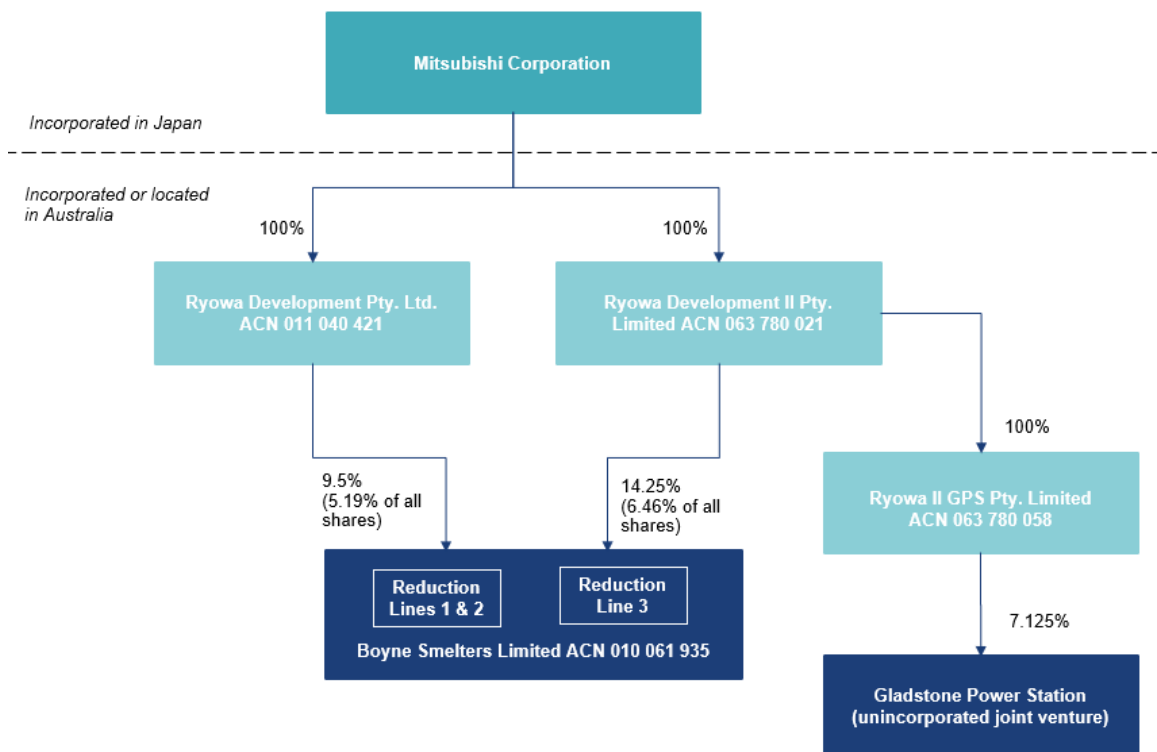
Mitsubishi Corporation

Incorporated in Japan

Incorporated or located in Australia

100%

100%

Ryowa Development Pty. Ltd. ACN 011 040 421

Ryowa Development II Pty. Limited ACN 063 780 021

100%

9.5% (5.19% of all shares)

14.25% (6.46% of all shares)

Ryowa II GPS Pty. Limited ACN 063 780 058

Reduction Lines 1 & 2

Reduction Line 3

Boyne Smelters Limited ACN 010 061 935

7.125%

Gladstone Power Station (unincorporated joint venture)